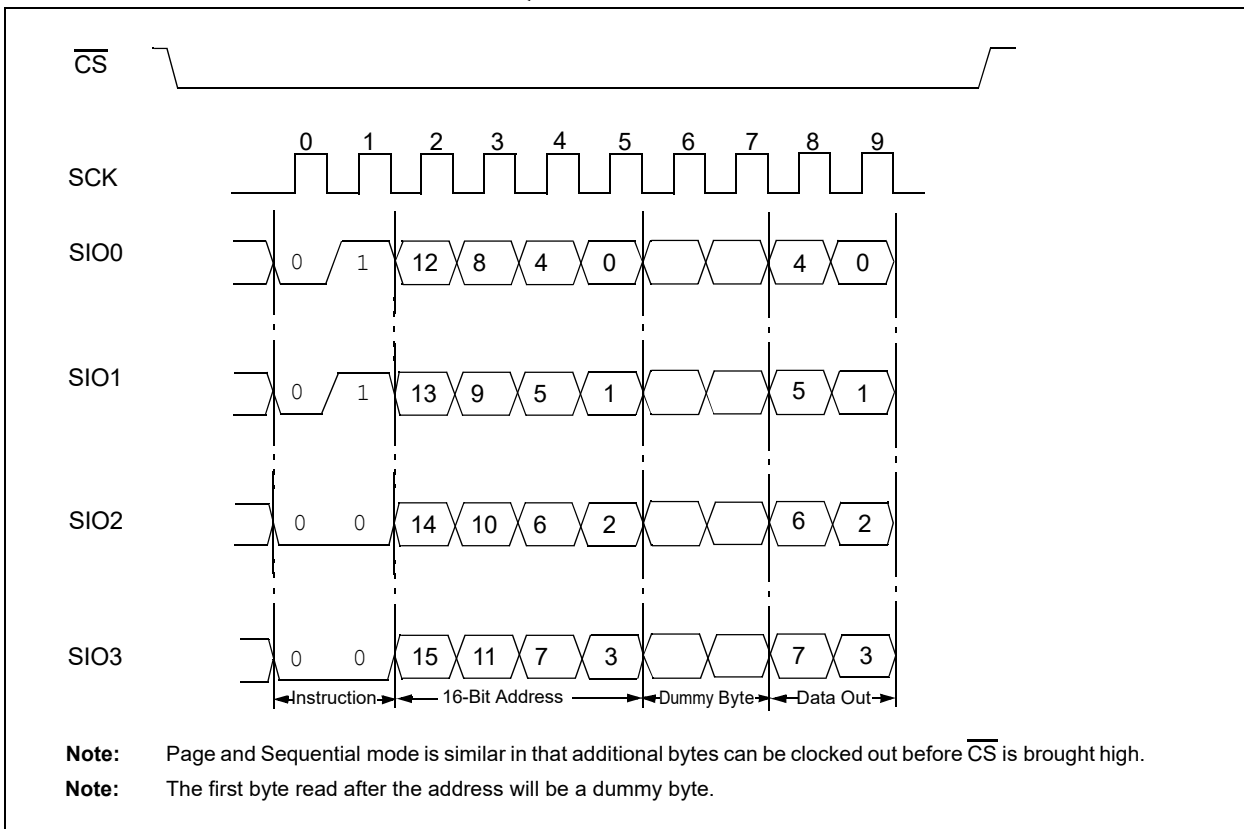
$\overline{CS}$

0 1 2 3 4 5 6 7 8 9

SCK

SIO0 0 1 12 8 4 0 4 0

SIO1 0 1 13 9 5 1 5 1

SIO2 0 0 14 10 6 2 6 2

SIO3 0 0 15 11 7 3 7 3

Instruction 16-Bit Address Dummy Byte Data Out

**Note:** Page and Sequential mode is similar in that additional bytes can be clocked out before $\overline{CS}$ is brought high.

**Note:** The first byte read after the address will be a dummy byte.